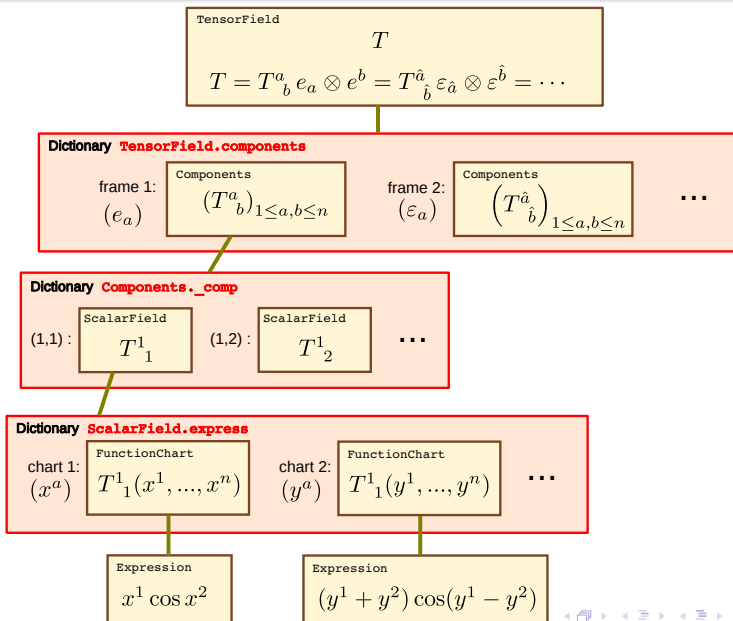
TensorField

$T$

$T = T^a{}_b \, e_a \otimes e^b = T^{\hat{a}}{}_{\hat{b}} \, \varepsilon_{\hat{a}} \otimes \varepsilon^{\hat{b}} = \cdots$

Dictionary TensorField.components

frame 1: $(e_a)$

Components

$(T^a{}_b)_{1 \leq a,b \leq n}$

frame 2: $(\varepsilon_a)$

Components

$\left(T^{\hat{a}}{}_{\hat{b}}\right)_{1 \leq a,b \leq n}$

...

Dictionary Components._comp

(1,1) :

ScalarField

$T^1{}_1$

(1,2) :

ScalarField

$T^1{}_2$

...

Dictionary ScalarField.express

chart 1: $(x^a)$

FunctionChart

$T^1{}_1(x^1, ..., x^n)$

chart 2: $(y^a)$

FunctionChart

$T^1{}_1(y^1, ..., y^n)$

...

Expression

$x^1 \cos x^2$

Expression

$(y^1 + y^2)\cos(y^1 - y^2)$